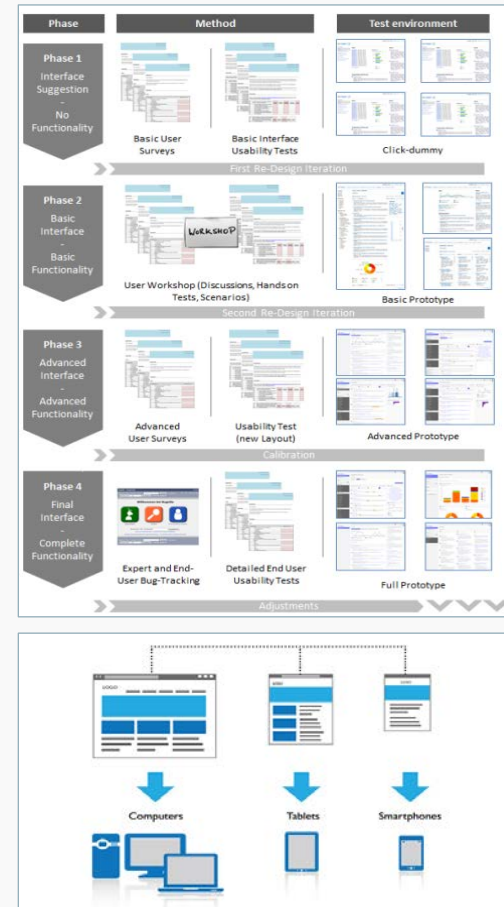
| Phase | Method | | Test environment |
|---|---|---|---|
| Phase 1 Interface Suggestion - No Functionality | Basic User Surveys | Basic Interface Usability Tests | Click-dummy |

First Re-Design Iteration

| Phase 2 Basic Interface - Basic Functionality | User Workshop (Discussions, Hands on Tests, Scenarios) | Basic Prototype |
|---|---|---|

WORKSHOP

Second Re-Design Iteration

| Phase 3 Advanced Interface - Advanced Functionality | Advanced User Surveys | Usability Test (new Layout) | Advanced Prototype |
|---|---|---|---|

Calibration

| Phase 4 Final Interface - Complete Functionality | Expert and End-User Bug-Tracking | Detailed End User Usability Tests | Full Prototype |
|---|---|---|---|

Adjustments

LOGO

LOGO

LOGO

Computers

Tablets

Smartphones